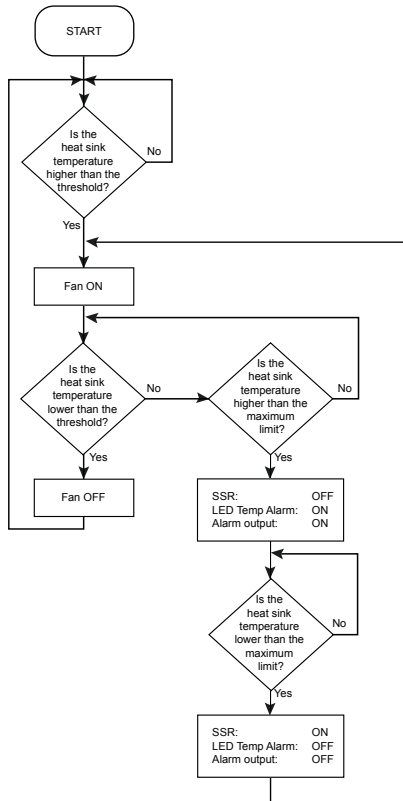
START

Is the heat sink temperature higher than the threshold?

No

Yes

Fan ON

Is the heat sink temperature lower than the threshold?

No

Yes

Fan OFF

Is the heat sink temperature higher than the maximum limit?

No

Yes

SSR: OFF
LED Temp Alarm: ON
Alarm output: ON

Is the heat sink temperature lower than the maximum limit?

No

Yes

SSR: ON
LED Temp Alarm: OFF
Alarm output: OFF